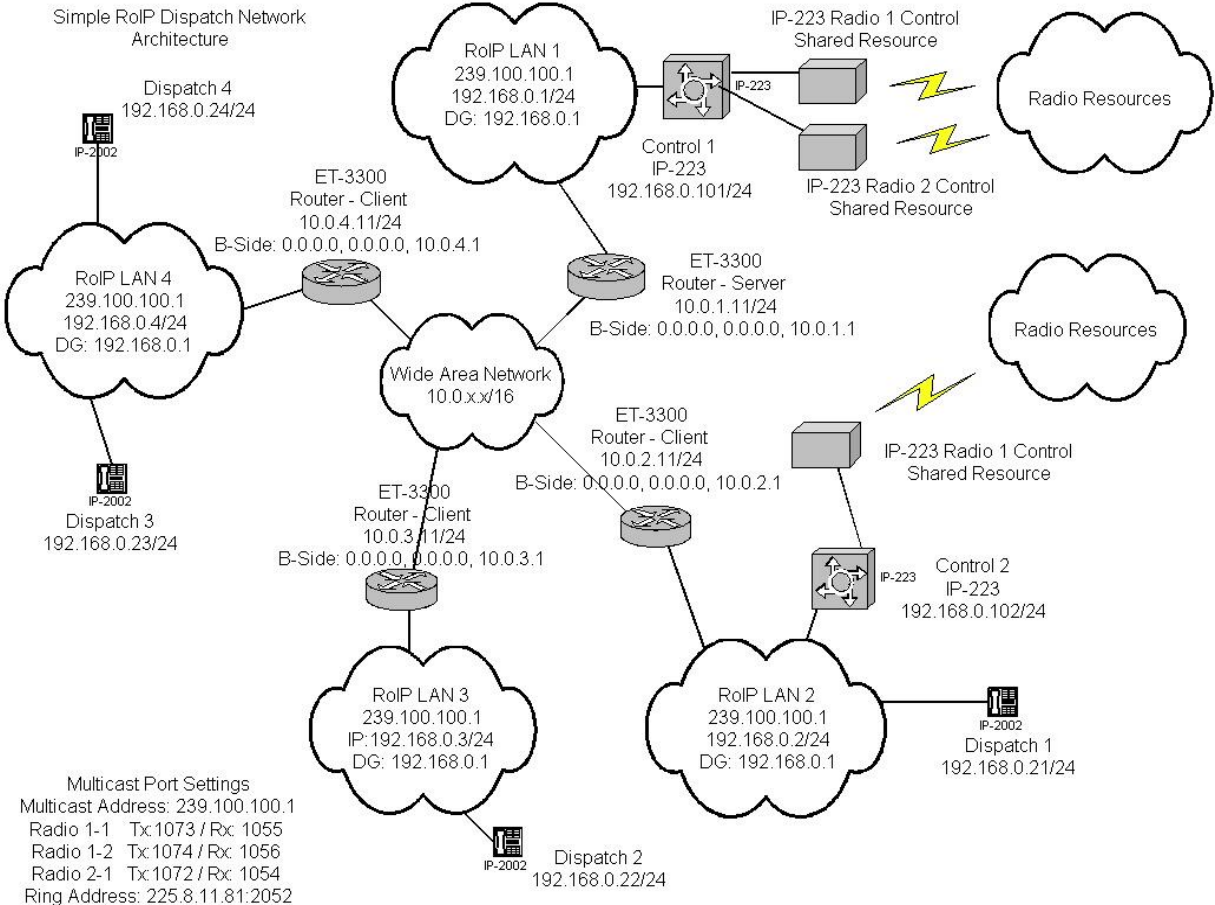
Simple RoIP Dispatch Network Architecture

Dispatch 4
192.168.0.24/24

IP-2002

RoIP LAN 1
239.100.100.1
192.168.0.1/24
DG: 192.168.0.1

IP-223

IP-223 Radio 1 Control
Shared Resource

Radio Resources

Control 1
IP-223
192.168.0.101/24

IP-223 Radio 2 Control
Shared Resource

ET-3300
Router - Client
10.0.4.11/24
B-Side: 0.0.0.0, 0.0.0.0, 10.0.4.1

RoIP LAN 4
239.100.100.1
192.168.0.4/24
DG: 192.168.0.1

ET-3300
Router - Server
10.0.1.11/24
B-Side: 0.0.0.0, 0.0.0.0, 10.0.1.1

Radio Resources

Wide Area Network
10.0.x.x/16

ET-3300
Router - Client
10.0.2.11/24
B-Side: 0.0.0.0, 0.0.0.0, 10.0.2.1

IP-223 Radio 1 Control
Shared Resource

IP-2002
Dispatch 3
192.168.0.23/24

ET-3300
Router - Client
10.0.3.11/24
B-Side: 0.0.0.0, 0.0.0.0, 10.0.3.1

IP-223
Control 2
IP-223
192.168.0.102/24

RoIP LAN 3
239.100.100.1
IP:192.168.0.3/24
DG: 192.168.0.1

RoIP LAN 2
239.100.100.1
192.168.0.2/24
DG: 192.168.0.1

IP-2002
Dispatch 1
192.168.0.21/24

Multicast Port Settings
Multicast Address: 239.100.100.1
Radio 1-1 Tx:1073 / Rx: 1055
Radio 1-2 Tx:1074 / Rx: 1056
Radio 2-1 Tx:1072 / Rx: 1054
Ring Address: 225.8.11.81:2052

IP-2002
Dispatch 2
192.168.0.22/24